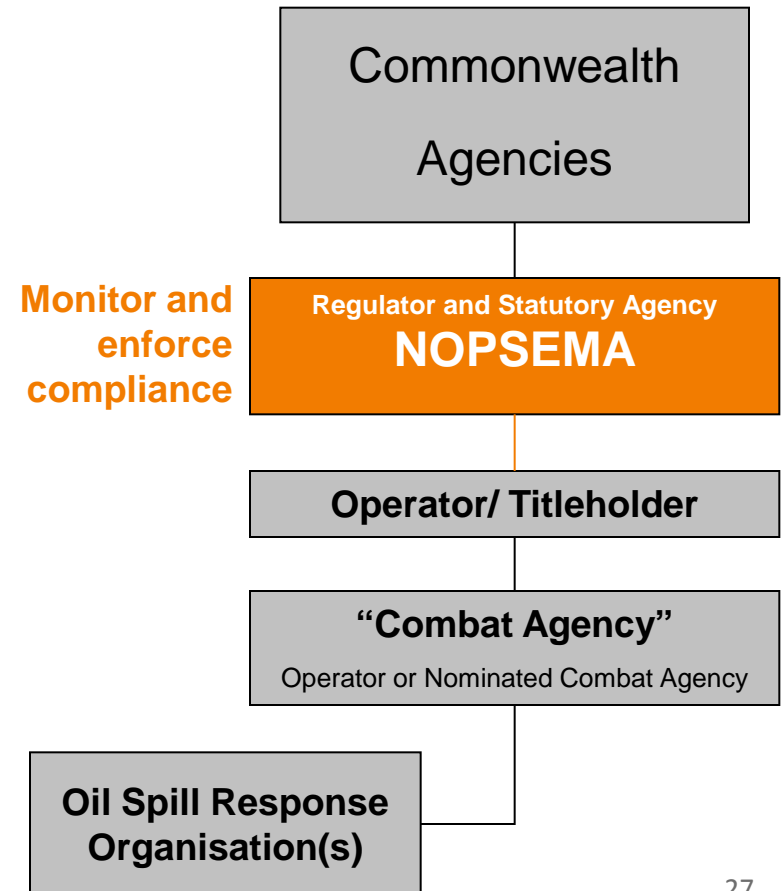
Commonwealth

Agencies

Monitor and enforce compliance

Regulator and Statutory Agency
NOPSEMA

Operator/ Titleholder

“Combat Agency”
Operator or Nominated Combat Agency

Oil Spill Response Organisation(s)

27